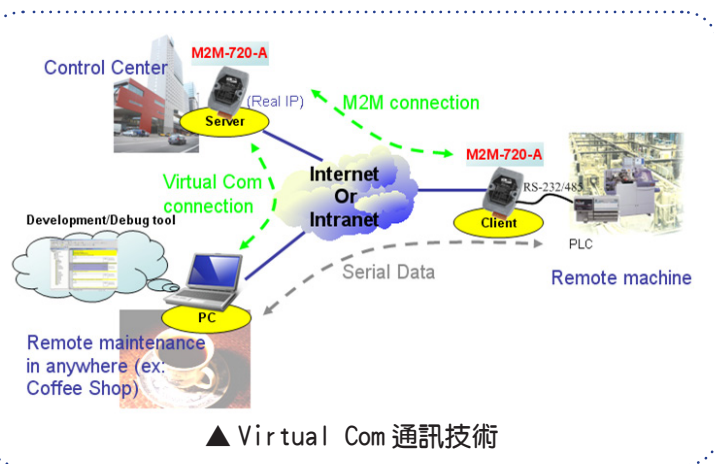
M2M-720-A

Control Center

(Real IP)

Server

M2M connection

M2M-720-A

Virtual Com connection

Internet Or Intranet

RS-232/485

Client

Development/Debug tool

PLC

Serial Data

Remote machine

PC

Remote maintenance in anywhere (ex: Coffee Shop)

▲Virtual Com通訊技術